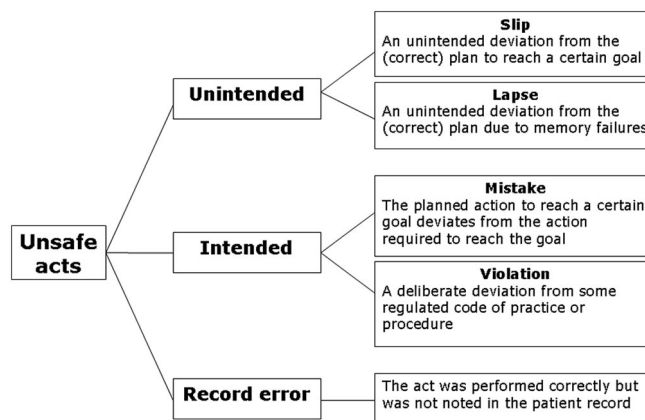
Unsafe acts

Unintended

Slip
An unintended deviation from the (correct) plan to reach a certain goal

Lapse
An unintended deviation from the (correct) plan due to memory failures

Intended

Mistake
The planned action to reach a certain goal deviates from the action required to reach the goal

Violation
A deliberate deviation from some regulated code of practice or procedure

Record error

The act was performed correctly but was not noted in the patient record